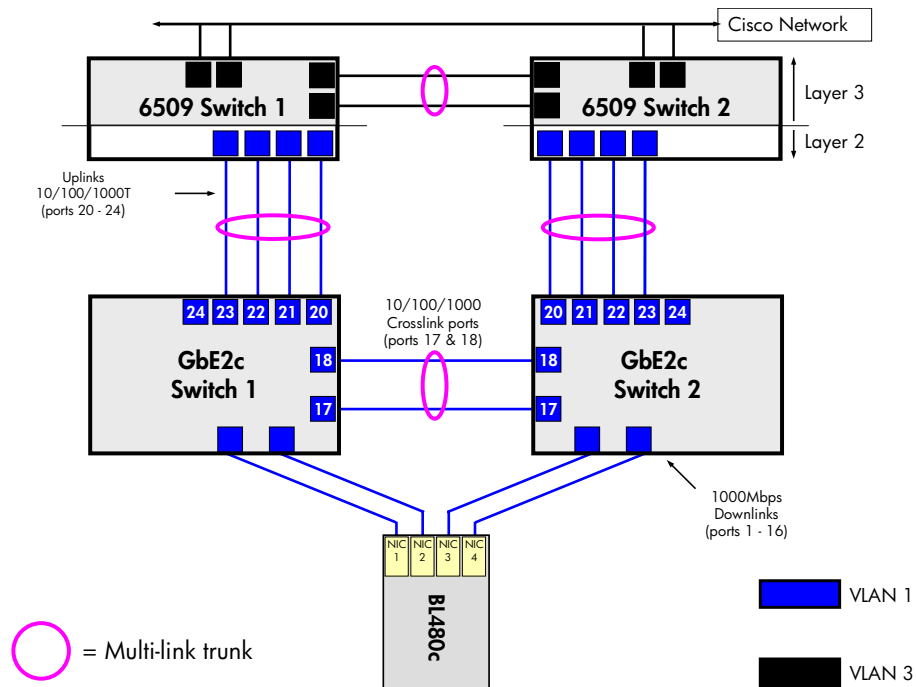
Cisco Network

6509 Switch 1

6509 Switch 2

Layer 3

Layer 2

Uplinks 10/100/1000T (ports 20 - 24)

24 23 22 21 20

10/100/1000 Crosslink ports (ports 17 & 18)

20 21 22 23 24

GbE2c Switch 1

18

17

18

17

GbE2c Switch 2

1000Mbps Downlinks (ports 1 - 16)

NIC 1 NIC 2 NIC 3 NIC 4

BL480c

VLAN 1

= Multi-link trunk

VLAN 3